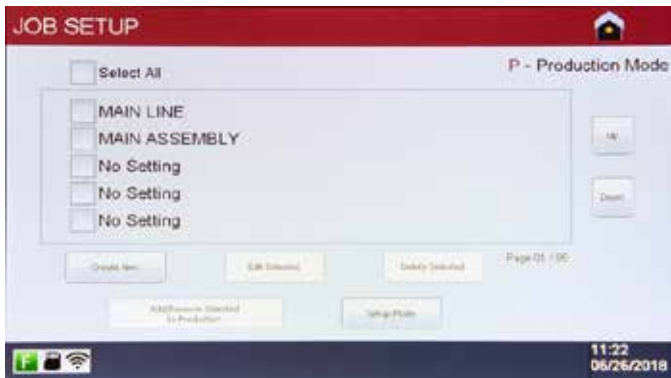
JOB SETUP

Select All

P - Production Mode

MAIN LINE
MAIN ASSEMBLY
No Setting
No Setting
No Setting

Up

Down

Page 01 / 00

Create New

Edit Selected

Delete Selected

Add/Remove Selected to Production

Setup Mode

11:22
06/26/2018